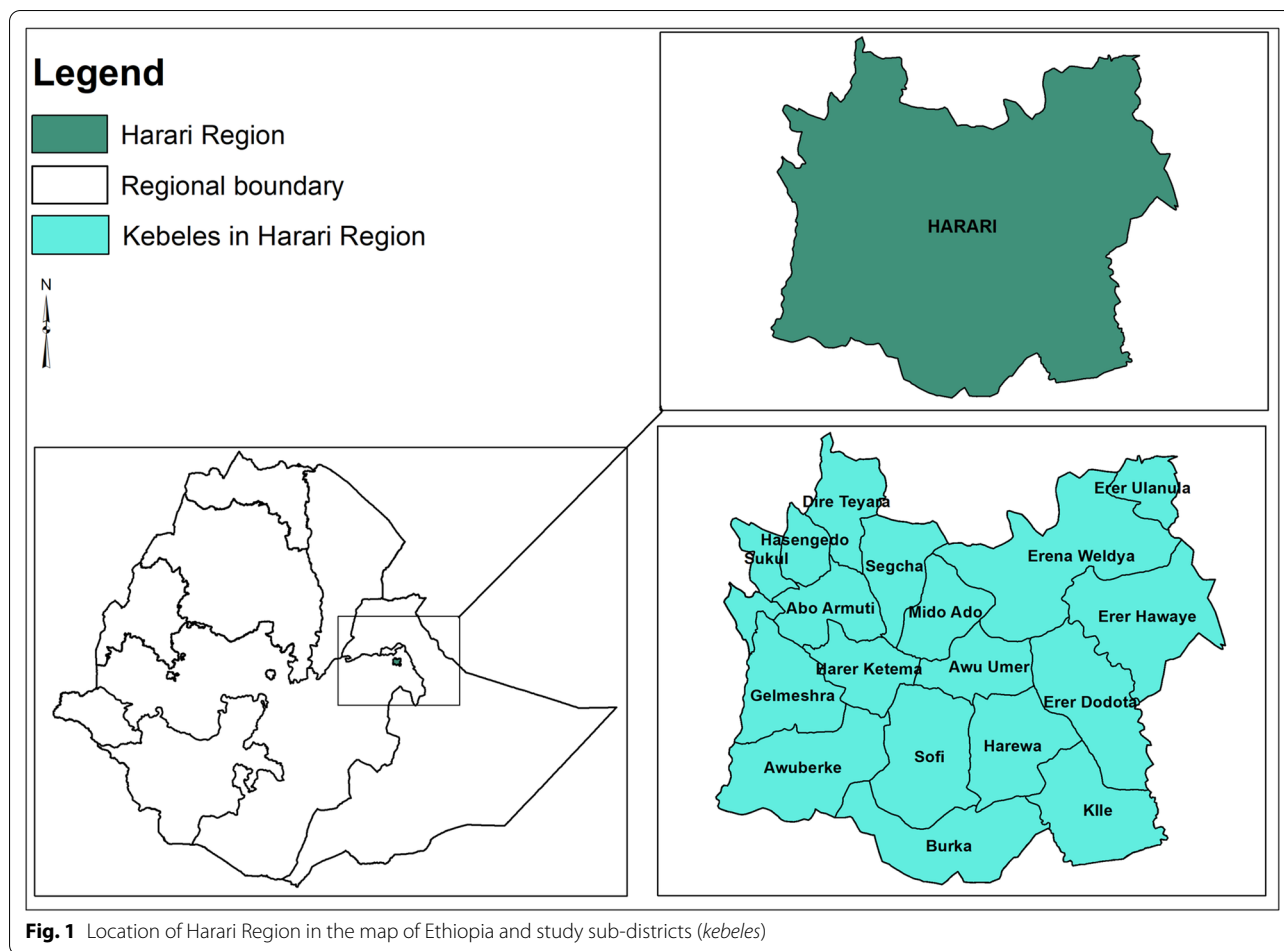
Legend

Harari Region

Regional boundary

Kebeles in Harari Region

N

HARARI

Dire Teyara

Erer Ulanula

Hasengedo

Sukul

Segcha

Erena Weldya

Abo Armuti

Mido Ado

Erer Hawaye

Harer Ketema

Awu Umer

Gelmeshra

Erer Dodota

Sofi

Harewa

Awuberke

Kile

Burka

Fig. 1 Location of Harari Region in the map of Ethiopia and study sub-districts (kebeles)